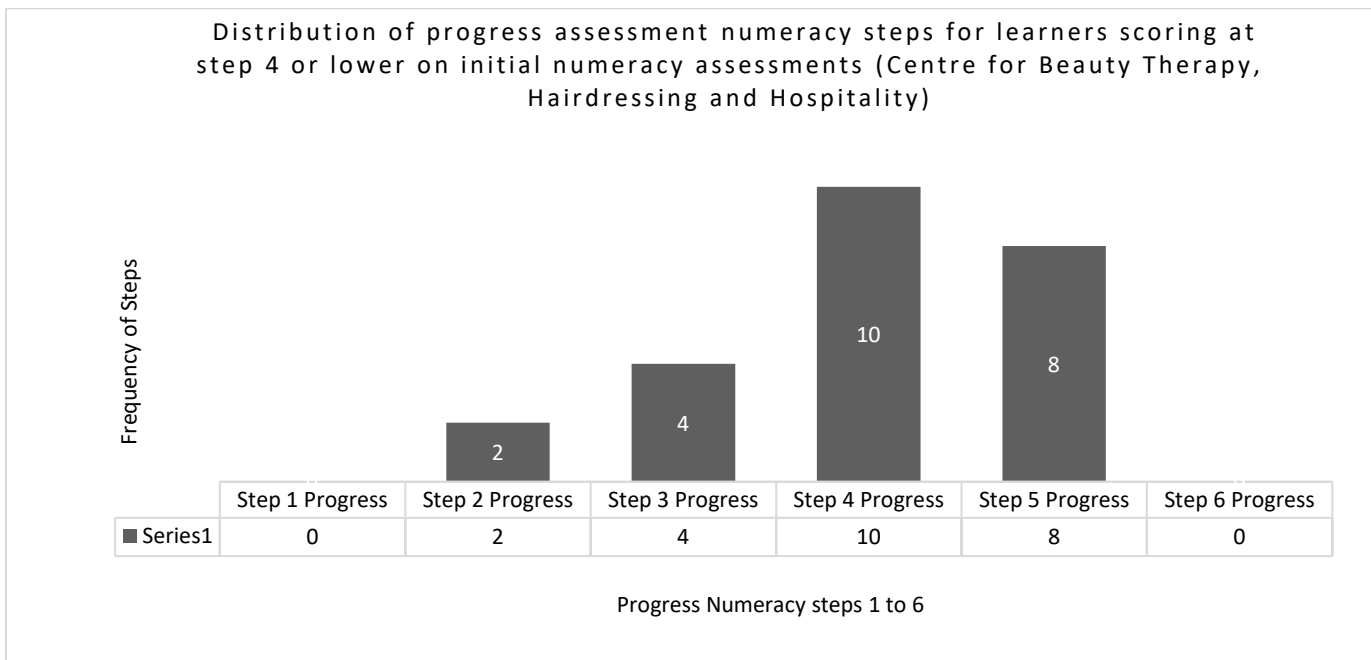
Distribution of progress assessment numeracy steps for learners scoring at step 4 or lower on initial numeracy assessments (Centre for Beauty Therapy, Hairdressing and Hospitality)

Frequency of Steps

2

4

10

8

| | Step 1 Progress | Step 2 Progress | Step 3 Progress | Step 4 Progress | Step 5 Progress | Step 6 Progress |
|---|---|---|---|---|---|---|
| Series1 | 0 | 2 | 4 | 10 | 8 | 0 |

Progress Numeracy steps 1 to 6